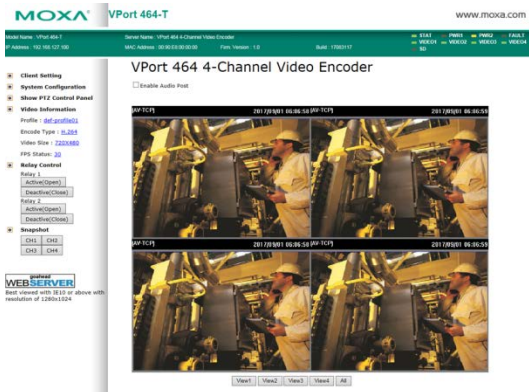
MOXA VPort 464-T www.moxa.com

Model Name : VPort 464-T
IP Address : 192.168.127.100
Server Name : VPort 464-T Channel Video Encoder
MAC Address : 00:90:E8:00:00:00
Firm. Version : 1.0
Build : 17083117
STAT PWR1 PWR2 FAULT
VIDEO1 VIDEO2 VIDEO3 VIDEO4
SD

Client Setting
System Configuration
Show PTZ Control Panel
Video Information
Profile : def-profile01
Encode Type : H.264
Video Size : 720X480
FPS Status: 30
Relay Control
Relay 1
Active(Open)
Deactive(Close)
Relay 2
Active(Open)
Deactive(Close)
Snapshot
CH1 CH2
CH3 CH4

goahead WEBSERVER
Best viewed with IE10 or above with resolution of 1280x1024

VPort 464 4-Channel Video Encoder

Enable Audio Post

[AV-TCP] 2017/09/01 06:06:58
[AV-TCP] 2017/09/01 06:06:59
[AV-TCP] 2017/09/01 06:06:58
[AV-TCP] 2017/09/01 06:06:59

View1 View2 View3 View4 All